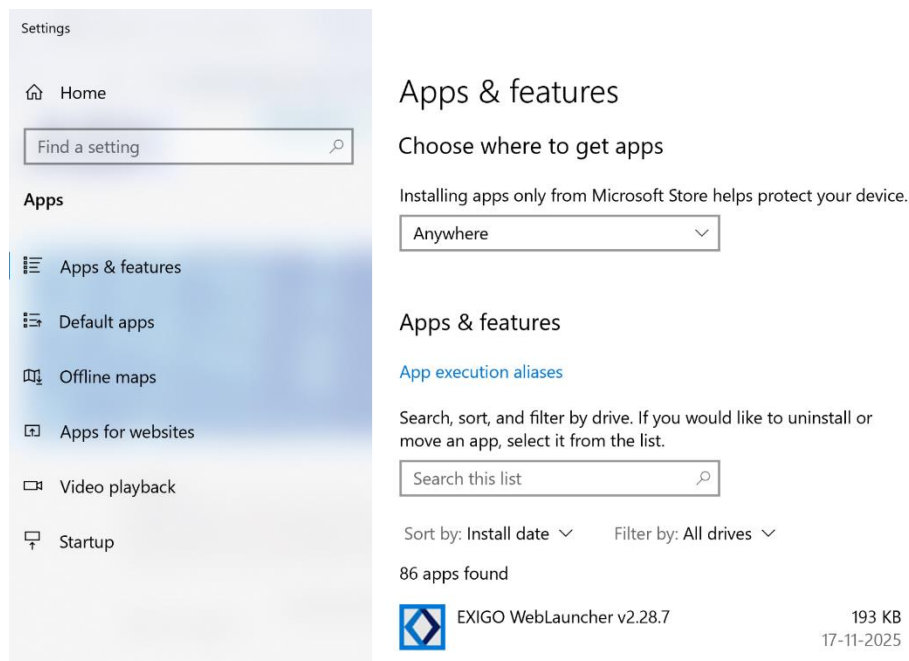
Settings

Home

Find a setting

Apps

Apps & features

Default apps

Offline maps

Apps for websites

Video playback

Startup

Apps & features

Choose where to get apps

Installing apps only from Microsoft Store helps protect your device.

Anywhere

Apps & features

App execution aliases

Search, sort, and filter by drive. If you would like to uninstall or move an app, select it from the list.

Search this list

Sort by: Install date

Filter by: All drives

86 apps found

EXIGO WebLauncher v2.28.7

193 KB
17-11-2025